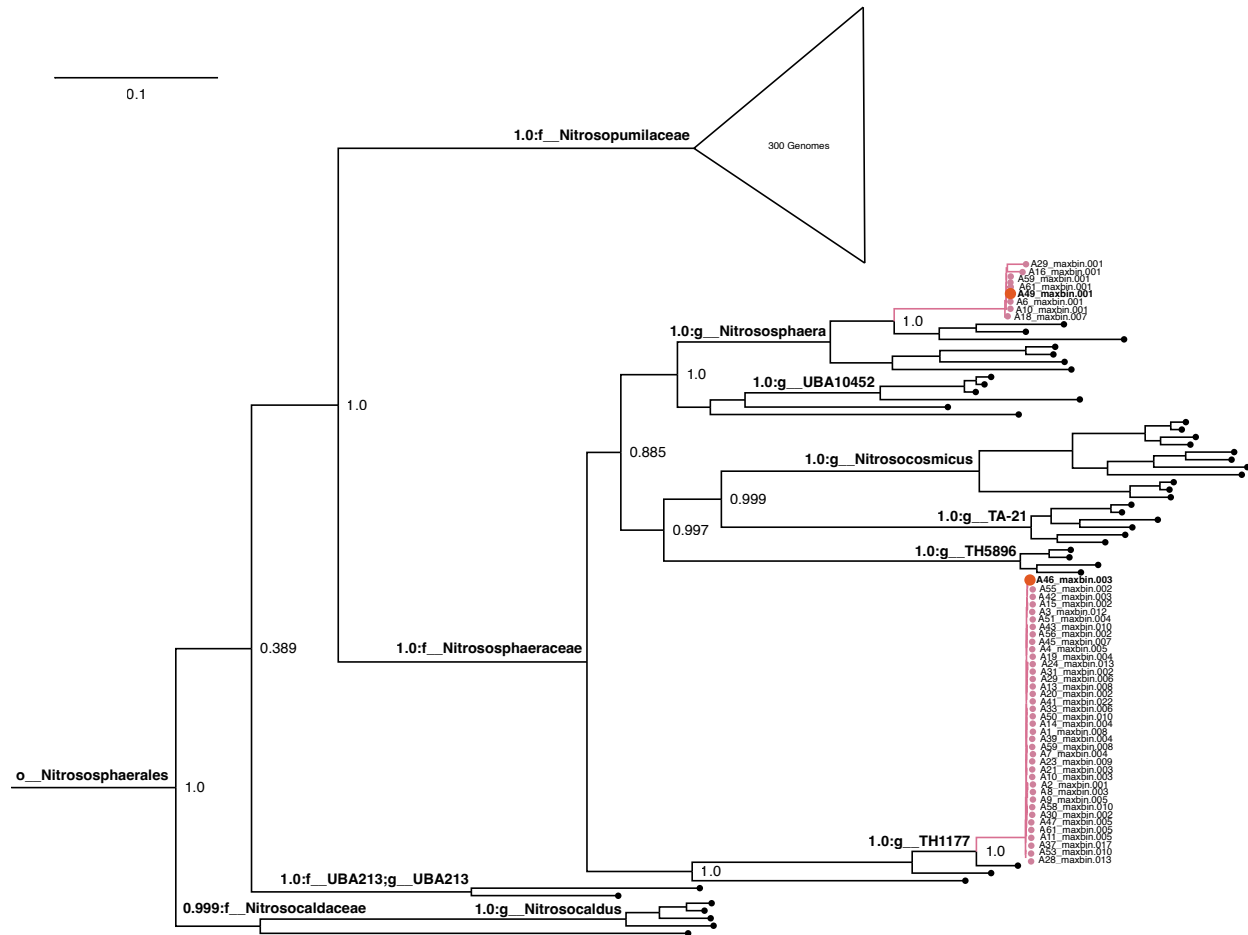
0.1

1.0:f__Nitrosopumilaceae

300 Genomes

A29_maxbin.001
A16_maxbin.001
A59_maxbin.001
A61_maxbin.001
A49_maxbin.001
A6_maxbin.001
A10_maxbin.001
A18_maxbin.007

1.0:g__Nitrososphaera

1.0

1.0

1.0:g__UBA10452

1.0

0.885

1.0:g__Nitrosocosmicus

0.999

1.0:g__TA-21

0.997

1.0:g__TH5896

A46_maxbin.003
A55_maxbin.002
A42_maxbin.003
A15_maxbin.002
A3_maxbin.012
A51_maxbin.004
A43_maxbin.010
A56_maxbin.002
A45_maxbin.007
A4_maxbin.005
A19_maxbin.004
A24_maxbin.013
A31_maxbin.002
A29_maxbin.006
A13_maxbin.008
A20_maxbin.002
A41_maxbin.022
A33_maxbin.006
A50_maxbin.010
A14_maxbin.004
A1_maxbin.008
A39_maxbin.004
A59_maxbin.008
A7_maxbin.004
A23_maxbin.009
A21_maxbin.003
A10_maxbin.003
A2_maxbin.001
A8_maxbin.003
A9_maxbin.005
A58_maxbin.010
A30_maxbin.002
A47_maxbin.005
A61_maxbin.005
A11_maxbin.005
A37_maxbin.017
A53_maxbin.010
A28_maxbin.013

0.389

1.0:f__Nitrososphaeraceae

o__Nitrososphaerales

1.0

1.0:g__TH1177

1.0

1.0

1.0:f__UBA213;g__UBA213

0.999:f__Nitrosocaldaceae

1.0:g__Nitrosocaldus